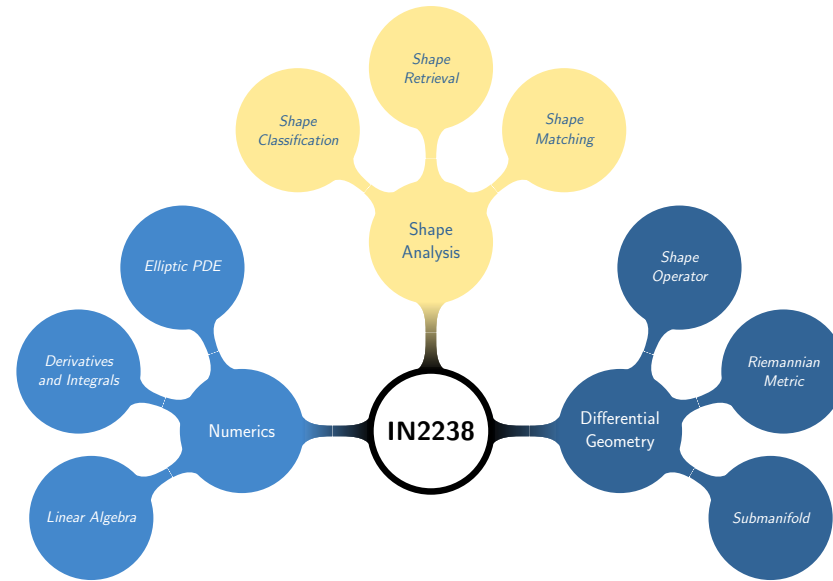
Shape Retrieval

Shape Classification

Shape Matching

Shape Analysis

Elliptic PDE

Shape Operator

Derivatives and Integrals

Riemannian Metric

Numerics

IN2238

Differential Geometry

Linear Algebra

Submanifold